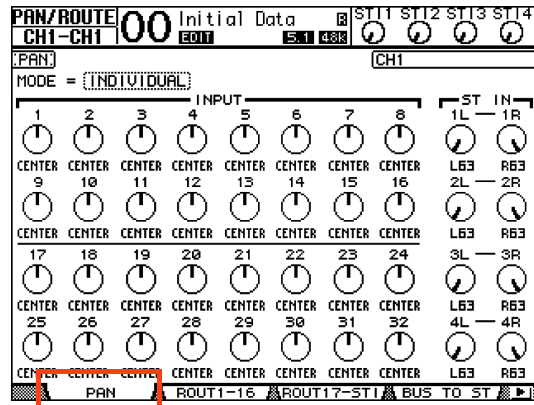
PAN/ROUTE CH1-CH1 00 Initial Data EDIT B 5.1 48k ST1 ST2 ST3 ST4

PAN CH1

MODE = INDIVIDUAL

INPUT

1 2 3 4 5 6 7 8
CENTER CENTER CENTER CENTER CENTER CENTER CENTER CENTER
9 10 11 12 13 14 15 16
CENTER CENTER CENTER CENTER CENTER CENTER CENTER CENTER
17 18 19 20 21 22 23 24
CENTER CENTER CENTER CENTER CENTER CENTER CENTER CENTER
25 26 27 28 29 30 31 32
CENTER CENTER CENTER CENTER CENTER CENTER CENTER CENTER

ST IN
1L — 1R
L63 R63
2L — 2R
L63 R63
3L — 3R
L63 R63
4L — 4R

PAN ROUT1-16 ROUT17-STI BUS TO ST